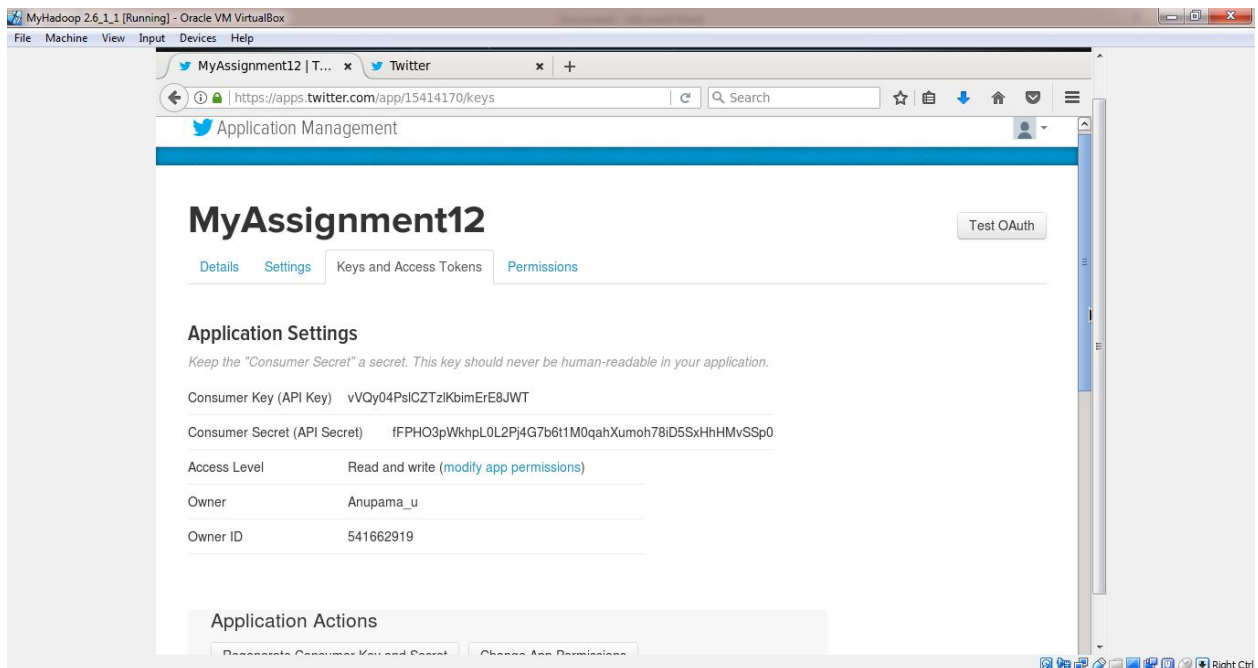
MyHadoop 2.6_1_1 [Running] - Oracle VM VirtualBox

File Machine View Input Devices Help

MyAssignment12 | T... ×
Twitter ×
+

https://apps.twitter.com/app/15414170/keys

Search

Application Management

MyAssignment12

Test OAuth

Details Settings Keys and Access Tokens Permissions

Application Settings

Keep the "Consumer Secret" a secret. This key should never be human-readable in your application.

| | |
|---|---|
| Consumer Key (API Key) | vVQy04PslCZTzlKbimErE8JWT |
| Consumer Secret (API Secret) | fFPHO3pWkhpL0L2Pj4G7b6t1M0qahXumoh78iD5SxHhHMvSSp0 |
| Access Level | Read and write (modify app permissions) |
| Owner | Anupama_u |
| Owner ID | 541662919 |

Application Actions

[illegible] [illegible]

Right Ctrl